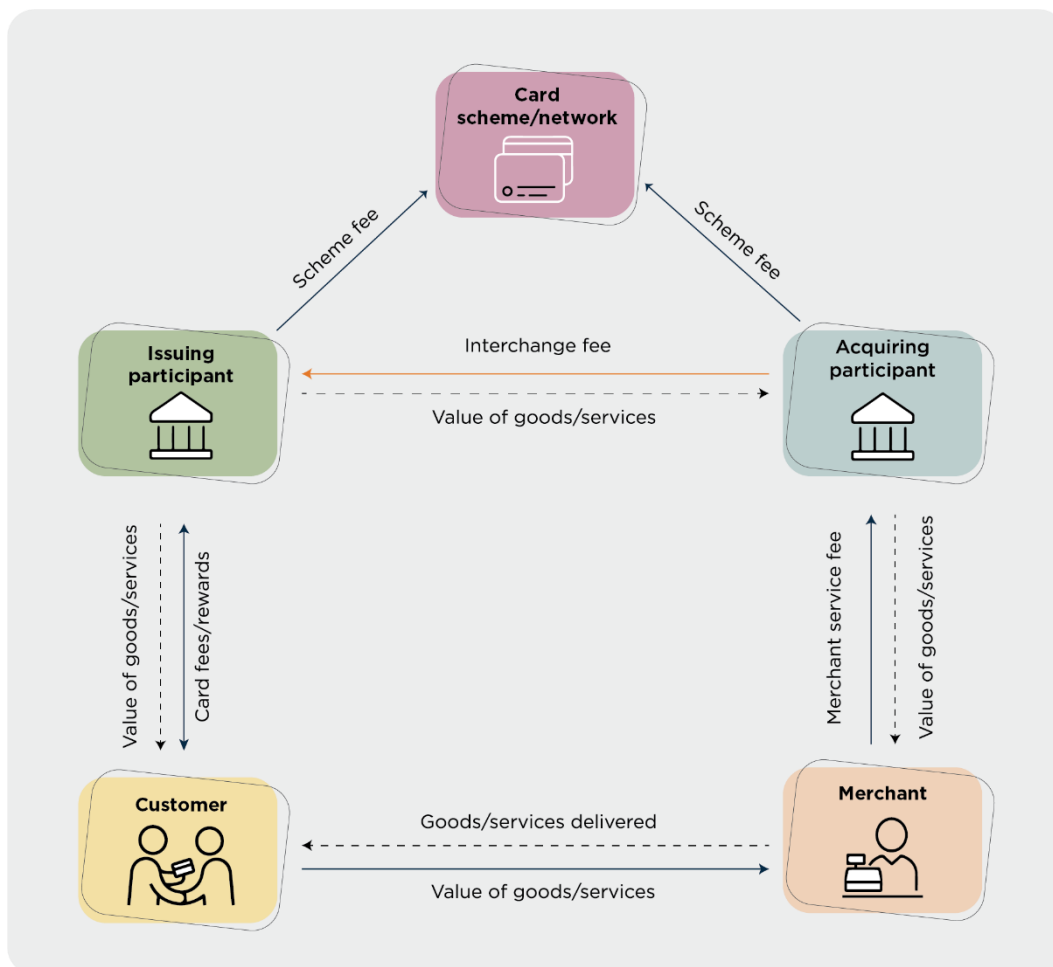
Card scheme/network

Scheme fee

Scheme fee

Issuing participant

Interchange fee

Value of goods/services

Acquiring participant

Value of goods/services

Card fees/rewards

Merchant service fee

Value of goods/services

Customer

Goods/services delivered

Value of goods/services

Merchant